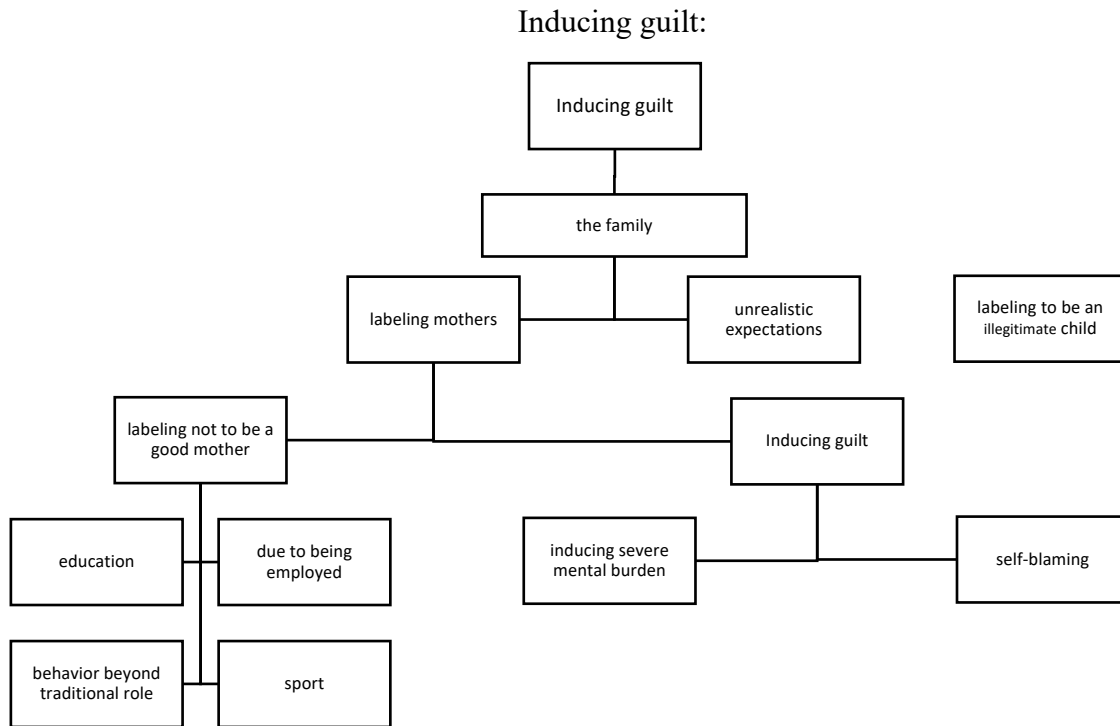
Inducing guilt:

Inducing guilt

the family

labeling mothers

unrealistic expectations

labeling to be an illegitimate child

labeling not to be a good mother

Inducing guilt

education

due to being employed

inducing severe mental burden

self-blaming

behavior beyond traditional role

sport